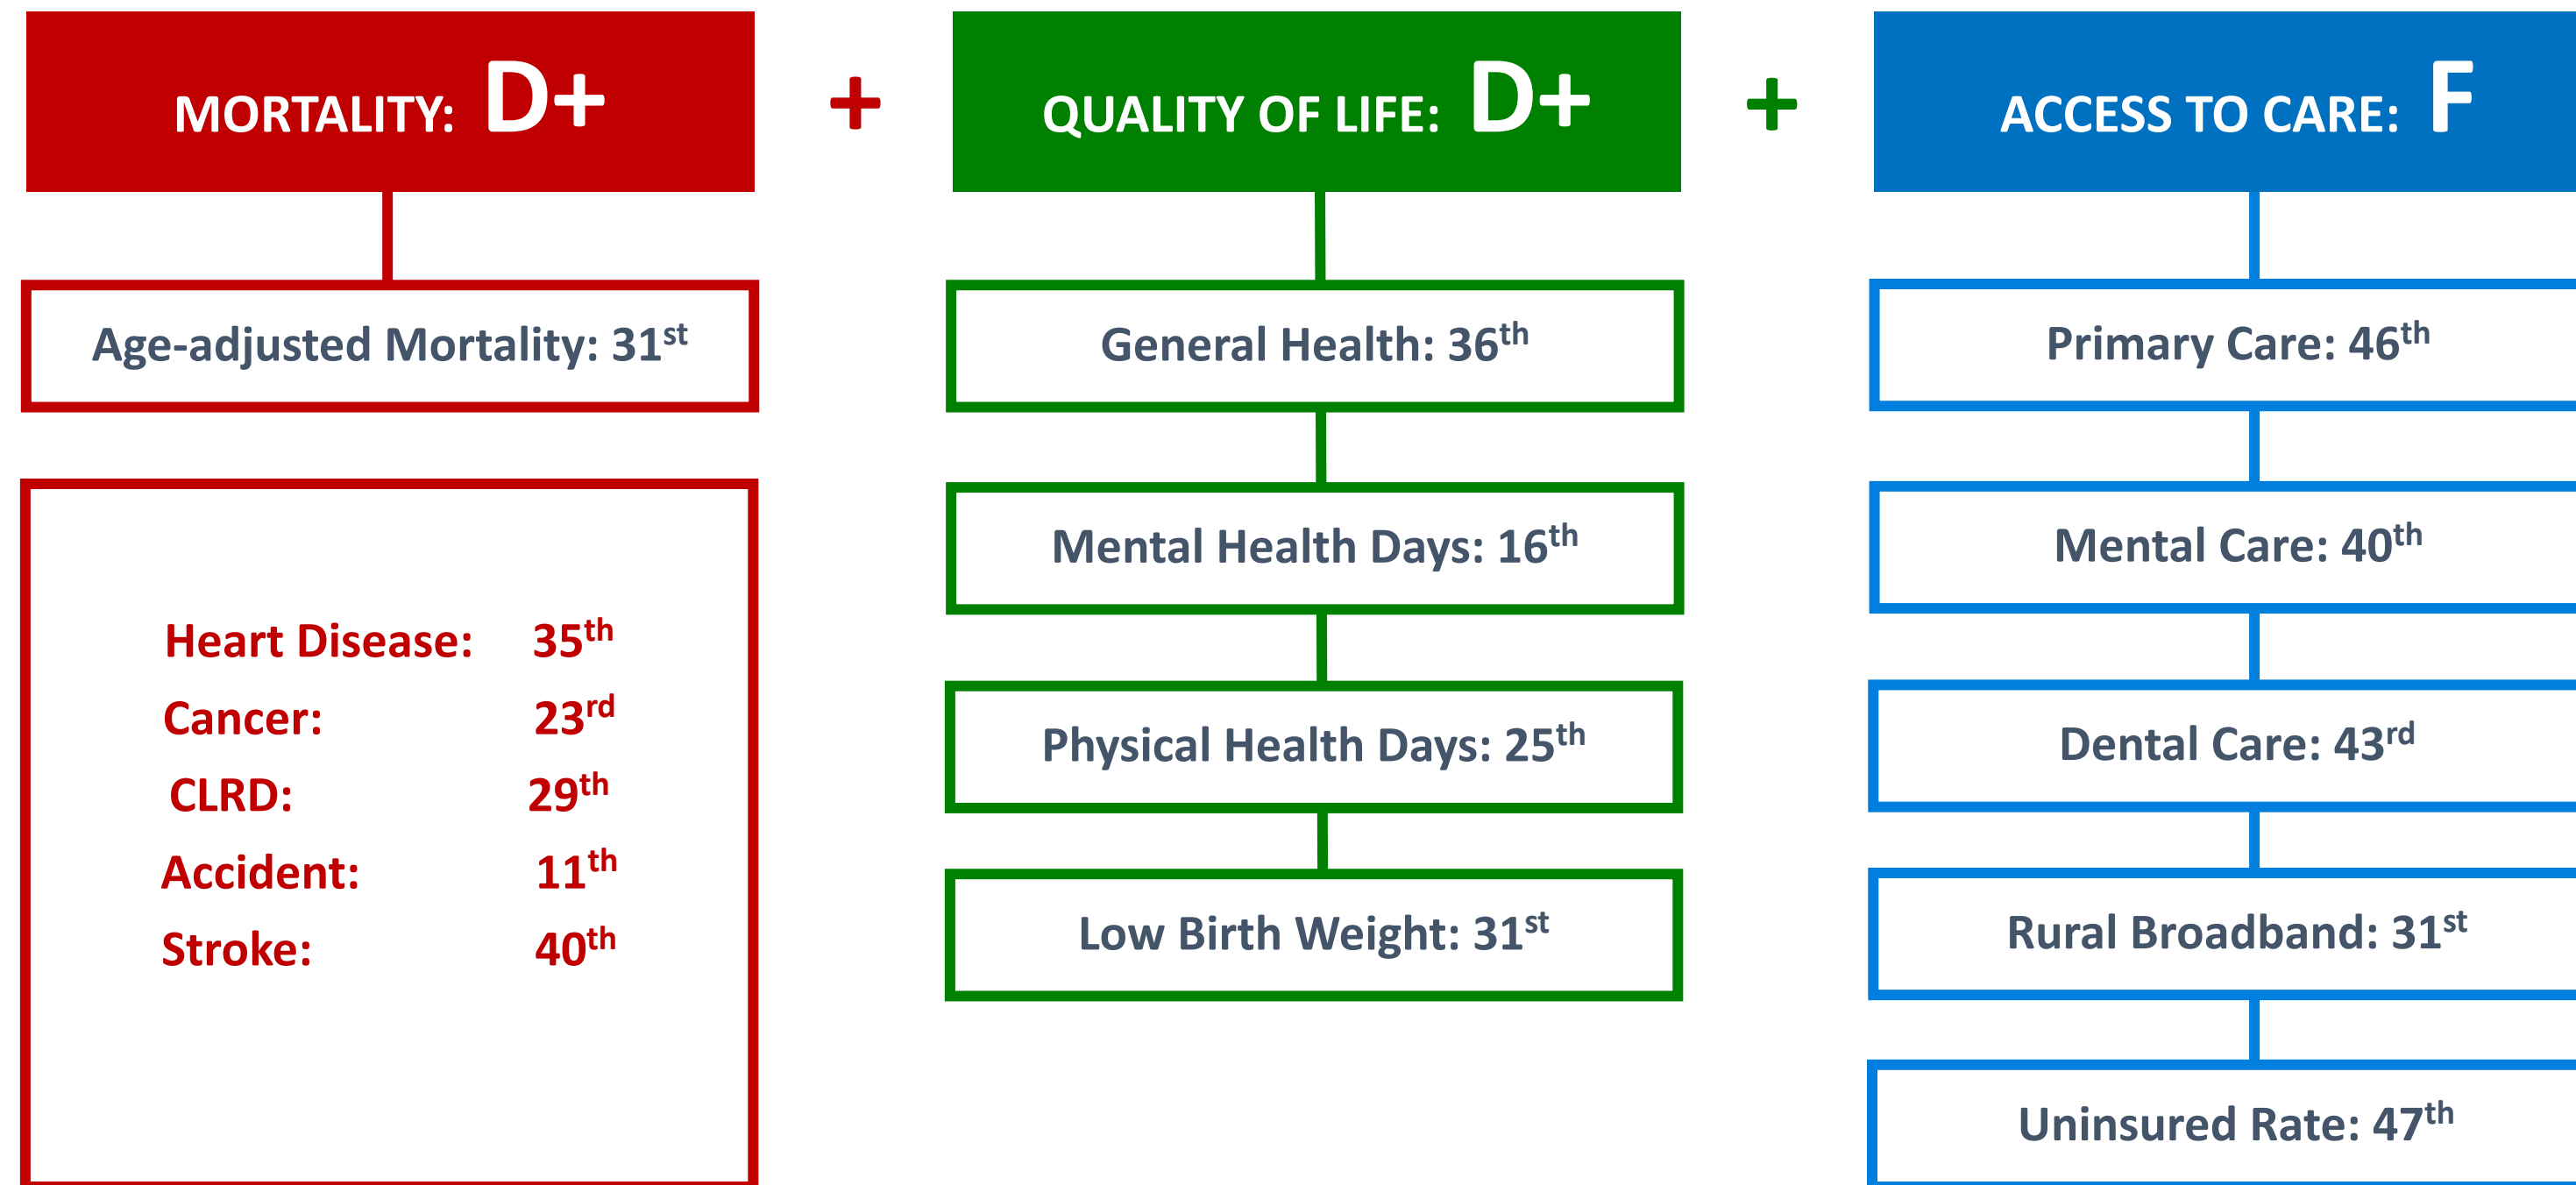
MORTALITY: D+

+

QUALITY OF LIFE: D+

+

ACCESS TO CARE: F

Age-adjusted Mortality: 31$^{st}$

Heart Disease: 35$^{th}$
Cancer: 23$^{rd}$
CLRD: 29$^{th}$
Accident: 11$^{th}$
Stroke: 40$^{th}$

General Health: 36$^{th}$

Mental Health Days: 16$^{th}$

Physical Health Days: 25$^{th}$

Low Birth Weight: 31$^{st}$

Primary Care: 46$^{th}$

Mental Care: 40$^{th}$

Dental Care: 43$^{rd}$

Rural Broadband: 31$^{st}$

Uninsured Rate: 47$^{th}$